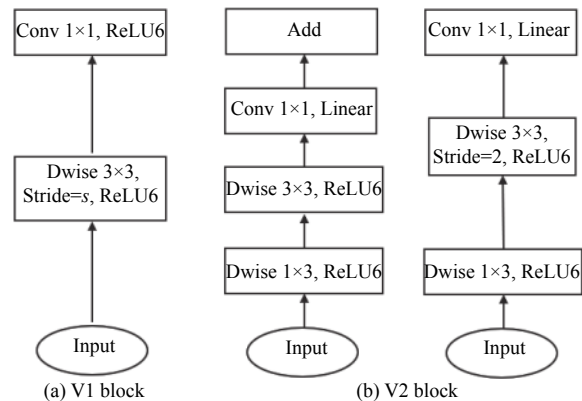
Conv 1×1, ReLU6

Dwise 3×3, Stride=$s$, ReLU6

Input

(a) V1 block

Add

Conv 1×1, Linear

Dwise 3×3, ReLU6

Dwise 1×3, ReLU6

Input

Conv 1×1, Linear

Dwise 3×3, Stride=2, ReLU6

Dwise 1×3, ReLU6

Input

(b) V2 block